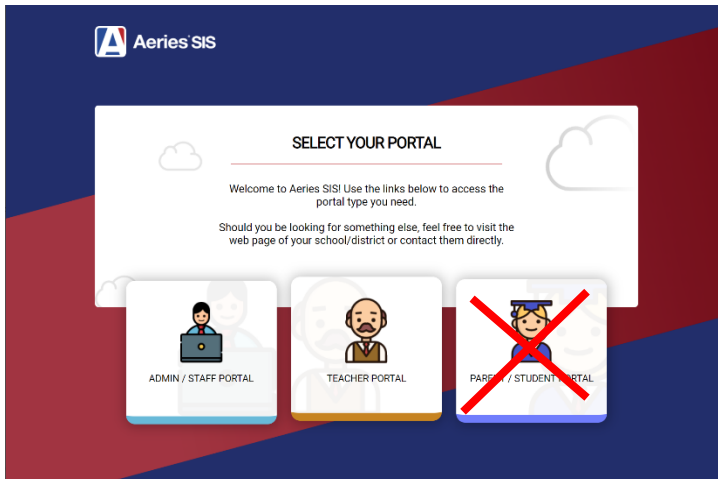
Aeries SIS

SELECT YOUR PORTAL

Welcome to Aeries SIS! Use the links below to access the portal type you need.

Should you be looking for something else, feel free to visit the web page of your school/district or contact them directly.

ADMIN / STAFF PORTAL

TEACHER PORTAL

PARENT / STUDENT PORTAL